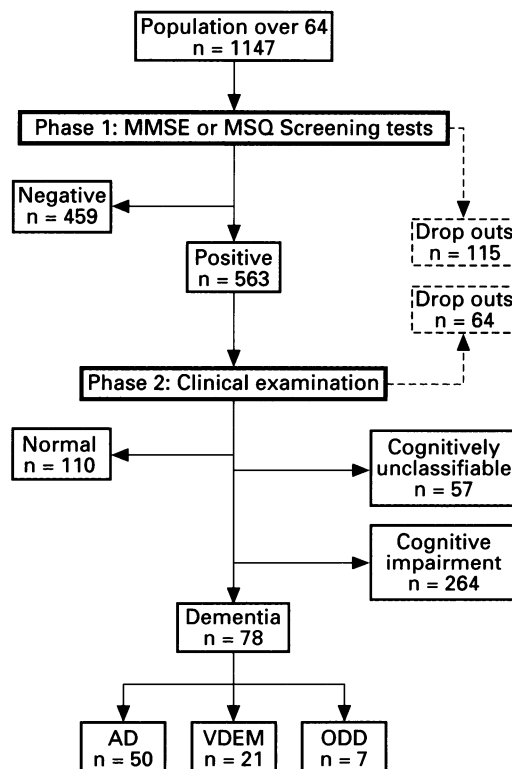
Population over 64
n = 1147

Phase 1: MMSE or MSQ Screening tests

Negative
n = 459

Drop outs
n = 115

Positive
n = 563

Drop outs
n = 64

Phase 2: Clinical examination

Normal
n = 110

Cognitively unclassifiable
n = 57

Cognitive impairment
n = 264

Dementia
n = 78

AD
n = 50

VDEM
n = 21

ODD
n = 7